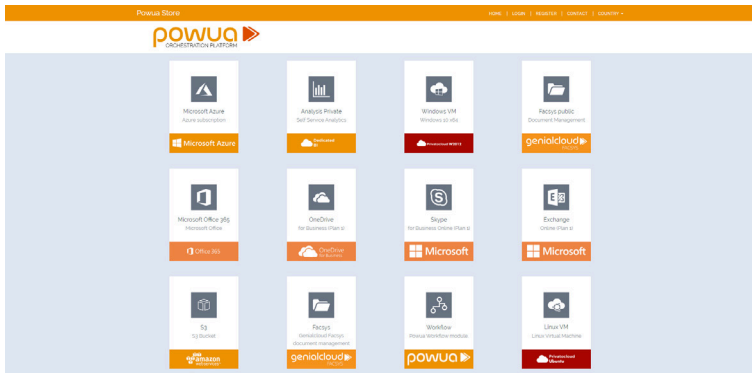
Powua Store

HOME | LOGIN | REGISTER | CONTACT | COUNTRY

powua
ORCHESTRATION PLATFORM

Microsoft Azure
Azure subscription
Microsoft Azure

Analysis Private
Self Service Analytics
Dedicated BI

Windows VM
Windows 10 x64
Privatecloud W2012

Facsys public
Document Management
genialcloud FACSYS

Microsoft Office 365
Microsoft Office
Office 365

OneDrive
for Business (Plan 1)
OneDrive for Business

Skype
for Business Online (Plan 1)
Microsoft

Exchange
Online (Plan 1)
Microsoft

S3
S3 Bucket
amazon web services

Facsys
Genialcloud Facsys document management
genialcloud FACSYS

Workflow
Powua Workflow module
powua

Linux VM
Linux Virtual Machine
Privatecloud Ubuntu